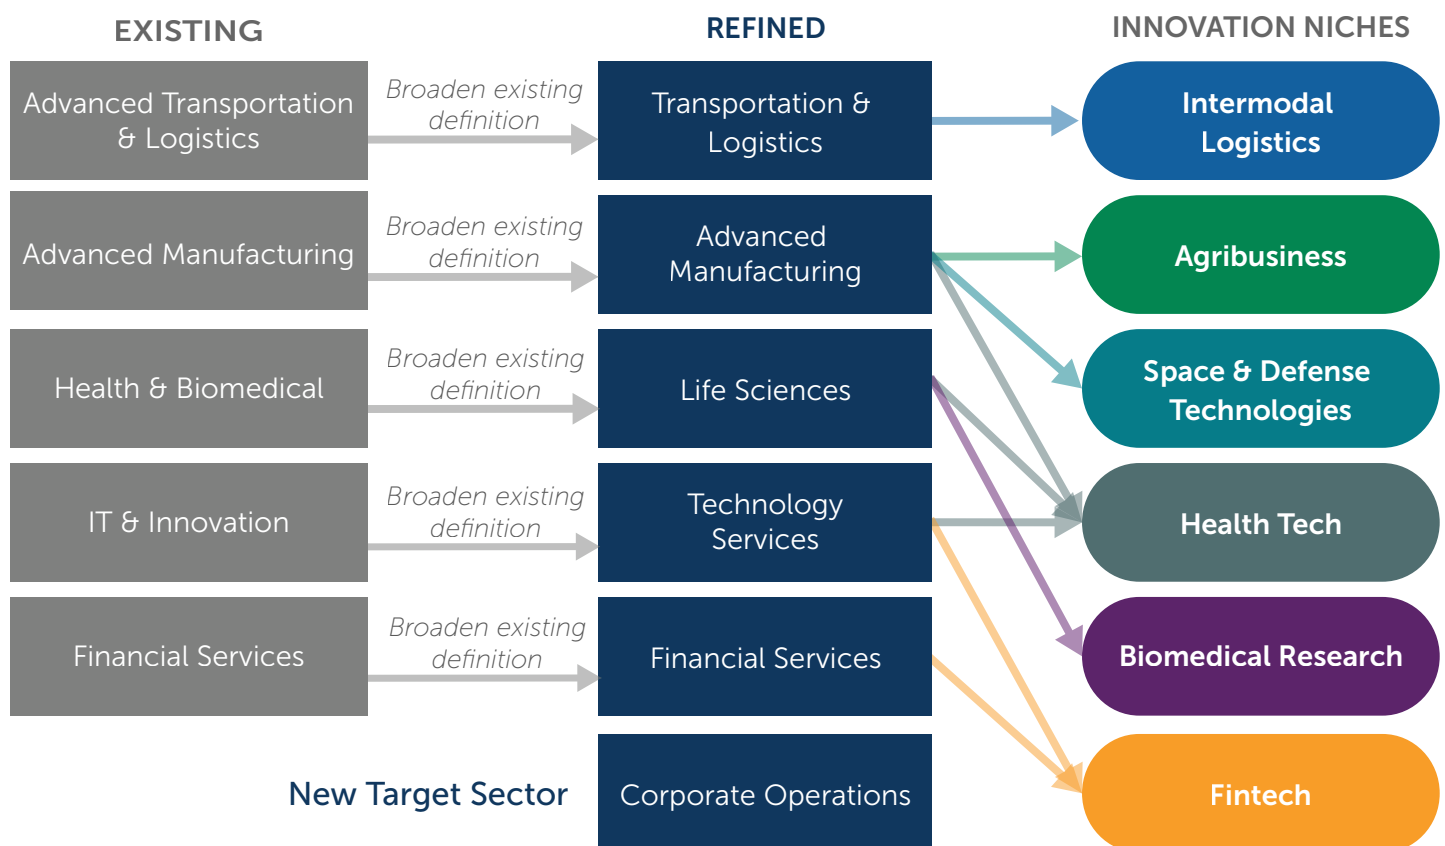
EXISTING

REFINED

INNOVATION NICHES

Advanced Transportation & Logistics

Broaden existing definition

Transportation & Logistics

Intermodal Logistics

Advanced Manufacturing

Broaden existing definition

Advanced Manufacturing

Agribusiness

Health & Biomedical

Broaden existing definition

Life Sciences

Space & Defense Technologies

IT & Innovation

Broaden existing definition

Technology Services

Health Tech

Financial Services

Broaden existing definition

Financial Services

Biomedical Research

New Target Sector

Corporate Operations

Fintech